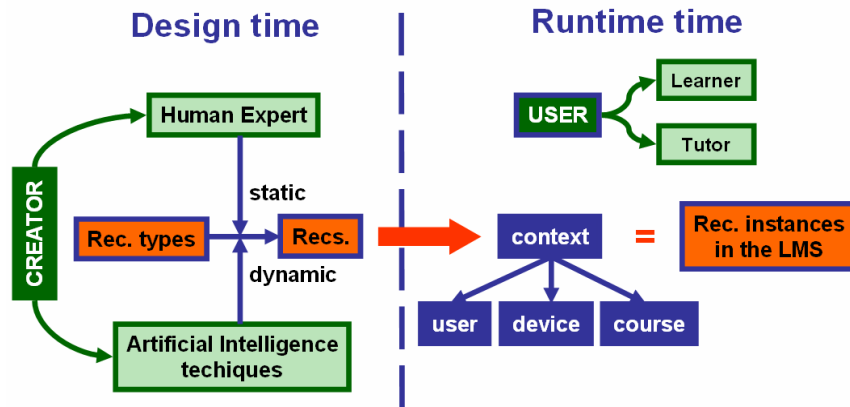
Design time

Runtime time

CREATOR

Human Expert

static

Rec. types

Recs.

dynamic

Artificial Intelligence techiques

USER

Learner

Tutor

context

=

Rec. instances in the LMS

user

device

course